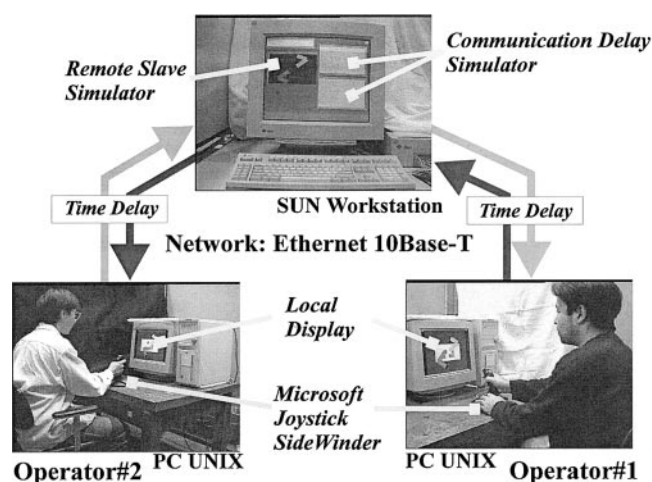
Remote Slave Simulator

Communication Delay Simulator

Time Delay

SUN Workstation

Time Delay

Network: Ethernet 10Base-T

Local Display

Microsoft Joystick SideWinder

Operator#2

PC UNIX

PC UNIX

Operator#1